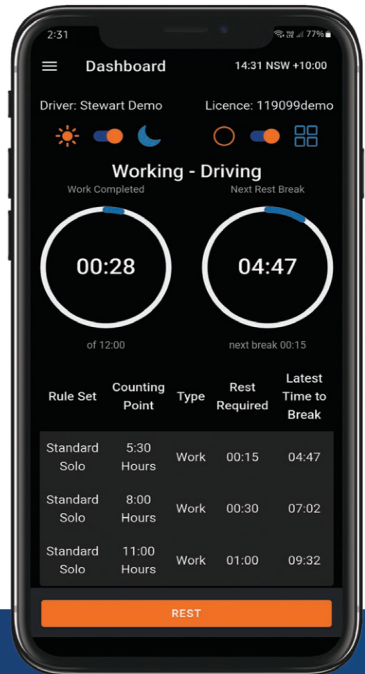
2:31
77%

Dashboard
14:31 NSW +10:00

Driver: Stewart Demo
Licence: 119099demo

Working - Driving

Work Completed
00:28
of 12:00

Next Rest Break
04:47
next break 00:15

| Rule Set | Counting Point | Type | Rest Required | Latest Time to Break |
|---|---|---|---|---|
| Standard Solo | 5:30 Hours | Work | 00:15 | 04:47 |
| Standard Solo | 8:00 Hours | Work | 00:30 | 07:02 |
| Standard Solo | 11:00 Hours | Work | 01:00 | 09:32 |

REST